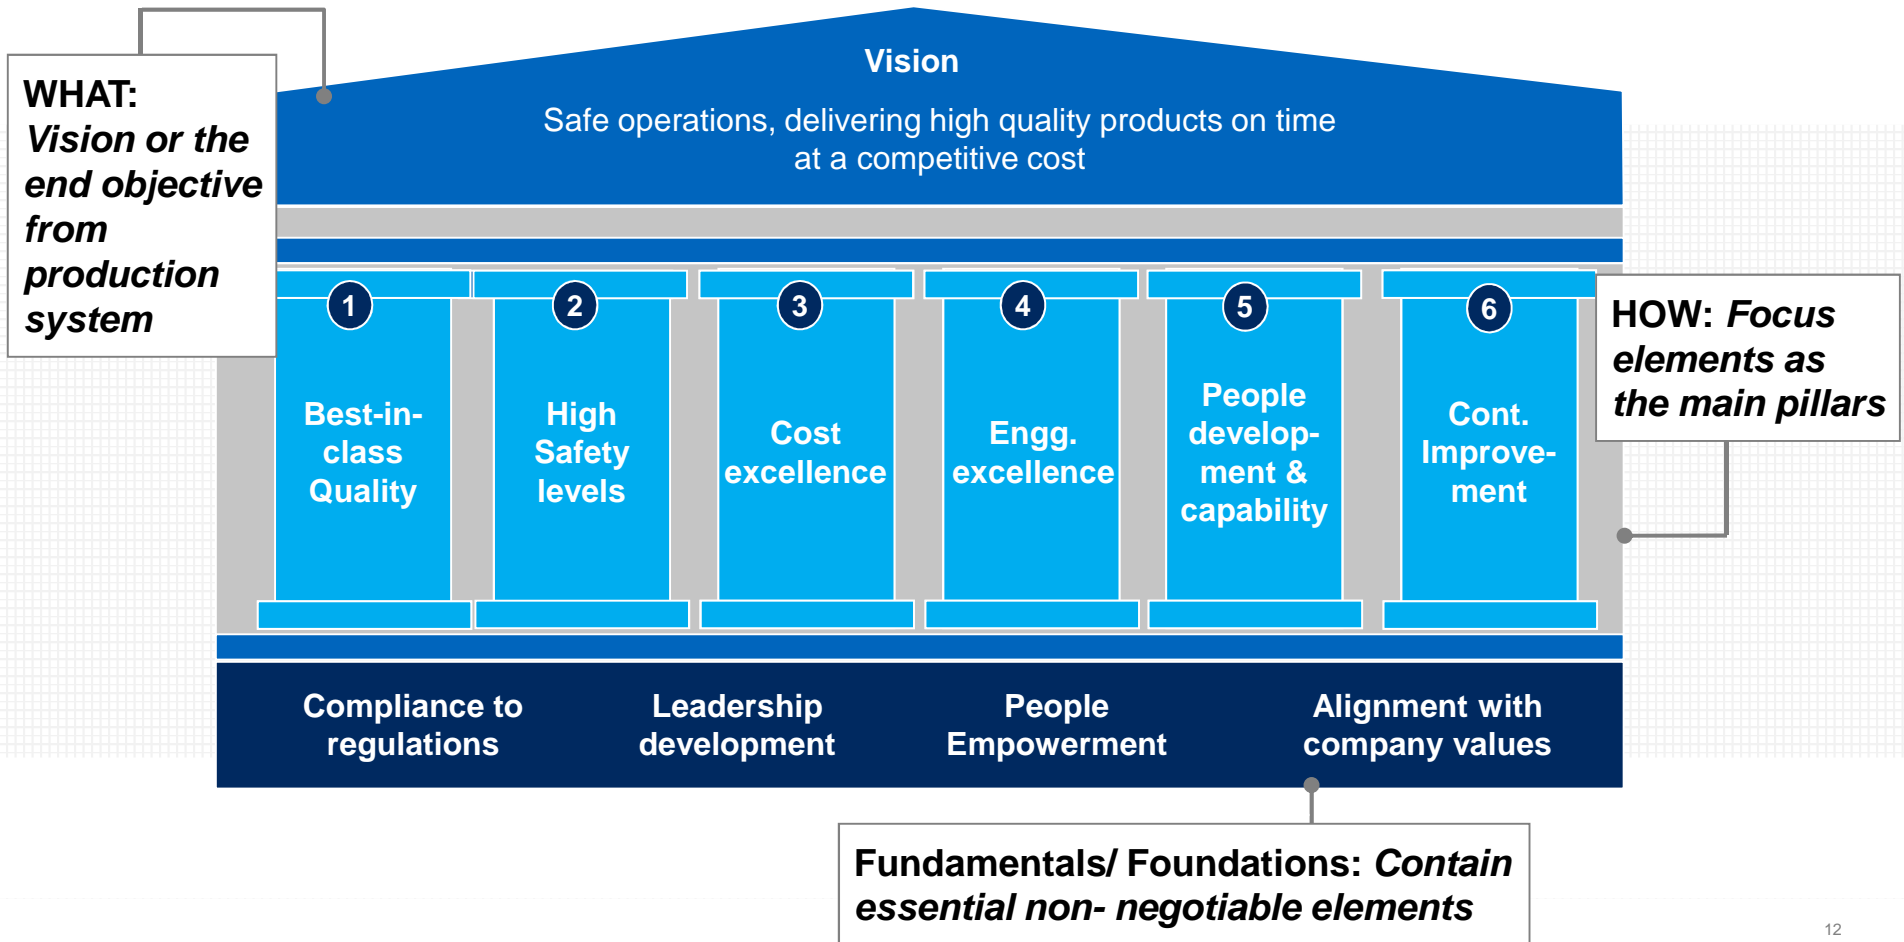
WHAT: *Vision or the end objective from production system*

Vision

Safe operations, delivering high quality products on time at a competitive cost

1
Best-in-class Quality

2
High Safety levels

3
Cost excellence

4
Engg. excellence

5
People development & capability

6
Cont. Improvement

HOW: *Focus elements as the main pillars*

Compliance to regulations

Leadership development

People Empowerment

Alignment with company values

Fundamentals/ Foundations: *Contain essential non- negotiable elements*

12